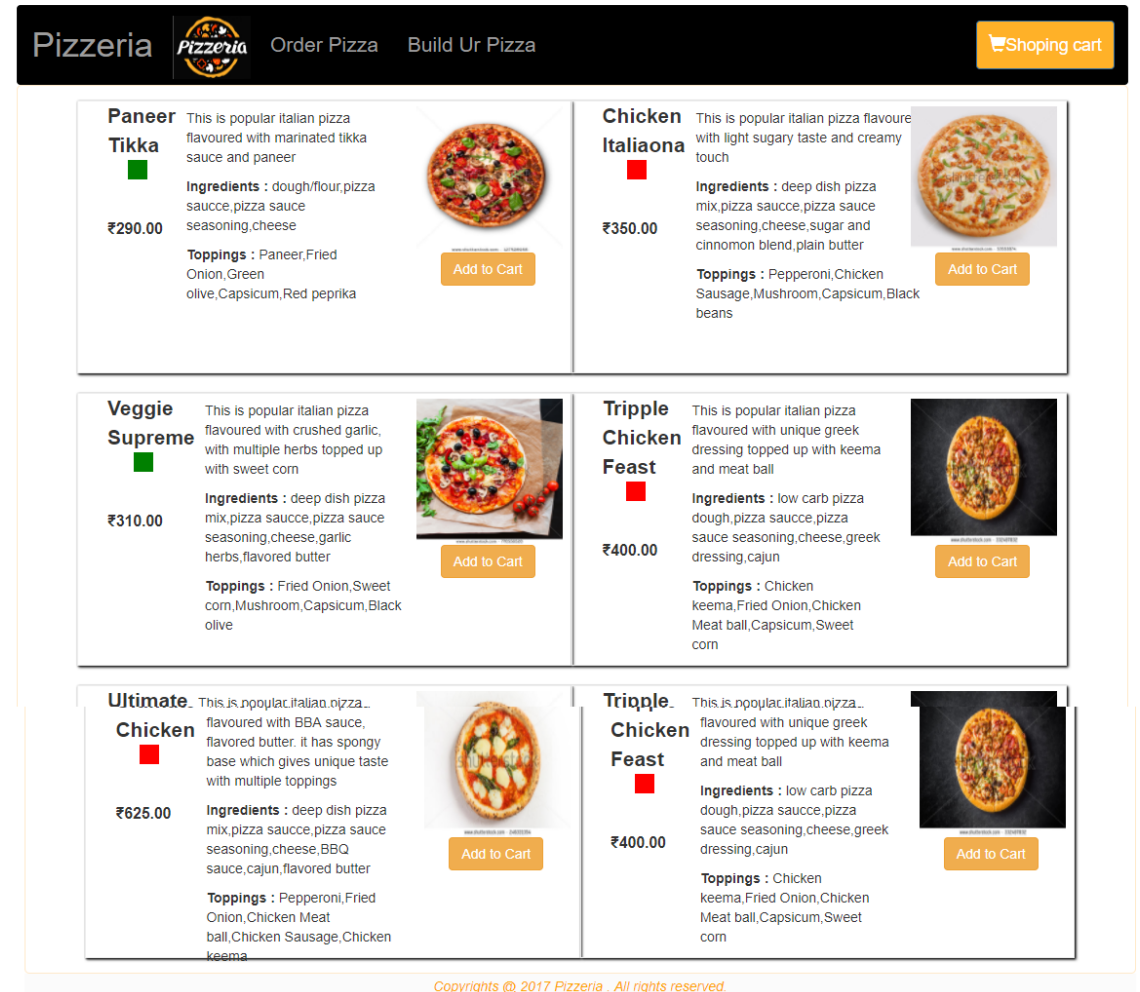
Pizzeria Pizzeria Order Pizza Build Ur Pizza

Shoping cart

Paneer Tikka

₹290.00

This is popular italian pizza flavoured with marinated tikka sauce and paneer

**Ingredients :** dough/flour,pizza saucce,pizza sauce seasoning,cheese

**Toppings :** Paneer,Fried Onion,Green olive,Capsicum,Red peprika

Add to Cart

Chicken Italiaona

₹350.00

This is popular italian pizza flavoured with light sugary taste and creamy touch

**Ingredients :** deep dish pizza mix,pizza saucce,pizza sauce seasoning,cheese,sugar and cinnomon blend,plain butter

**Toppings :** Pepperoni,Chicken Sausage,Mushroom,Capsicum,Black beans

Add to Cart

Veggie Supreme

₹310.00

This is popular italian pizza flavoured with crushed garlic, with multiple herbs topped up with sweet corn

**Ingredients :** deep dish pizza mix,pizza saucce,pizza sauce seasoning,cheese,garlic herbs,flavored butter

**Toppings :** Fried Onion,Sweet corn,Mushroom,Capsicum,Black olive

Add to Cart

Tripple Chicken Feast

₹400.00

This is popular italian pizza flavoured with unique greek dressing topped up with keema and meat ball

**Ingredients :** low carb pizza dough,pizza saucce,pizza sauce seasoning,cheese,greek dressing,cajun

**Toppings :** Chicken keema,Fried Onion,Chicken Meat ball,Capsicum,Sweet corn

Add to Cart

Ultimate Chicken

₹625.00

This is popular italian pizza flavoured with BBA sauce, flavored butter. it has spongy base which gives unique taste with multiple toppings

**Ingredients :** deep dish pizza mix,pizza saucce,pizza sauce seasoning,cheese,BBQ sauce,cajun,flavored butter

**Toppings :** Pepperoni,Fried Onion,Chicken Meat ball,Chicken Sausage,Chicken keema

Add to Cart

Tripple Chicken Feast

₹400.00

This is popular italian pizza flavoured with unique greek dressing topped up with keema and meat ball

**Ingredients :** low carb pizza dough,pizza saucce,pizza sauce seasoning,cheese,greek dressing,cajun

**Toppings :** Chicken keema,Fried Onion,Chicken Meat ball,Capsicum,Sweet corn

Add to Cart

Copyrights @ 2017 Pizzeria . All rights reserved.